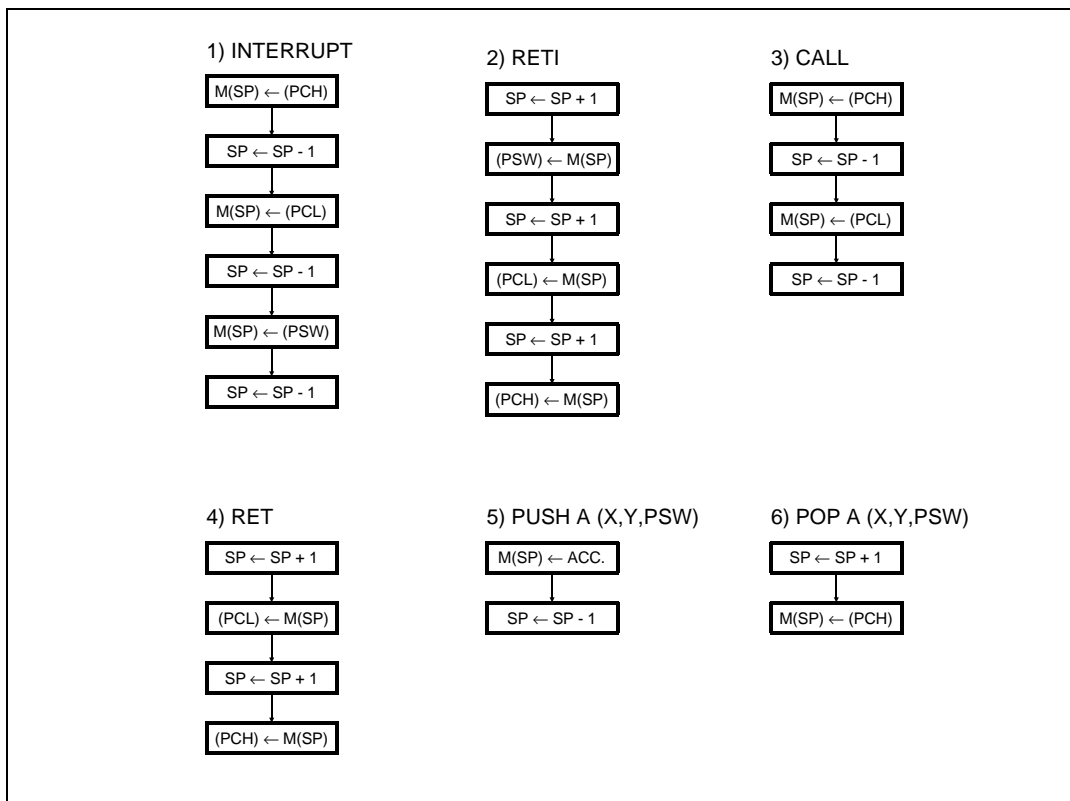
1) INTERRUPT

M(SP) ← (PCH)

SP ← SP - 1

M(SP) ← (PCL)

SP ← SP - 1

M(SP) ← (PSW)

SP ← SP - 1

2) RETI

SP ← SP + 1

(PSW) ← M(SP)

SP ← SP + 1

(PCL) ← M(SP)

SP ← SP + 1

(PCH) ← M(SP)

3) CALL

M(SP) ← (PCH)

SP ← SP - 1

M(SP) ← (PCL)

SP ← SP - 1

4) RET

SP ← SP + 1

(PCL) ← M(SP)

SP ← SP + 1

(PCH) ← M(SP)

5) PUSH A (X,Y,PSW)

M(SP) ← ACC.

SP ← SP - 1

6) POP A (X,Y,PSW)

SP ← SP + 1

M(SP) ← (PCH)